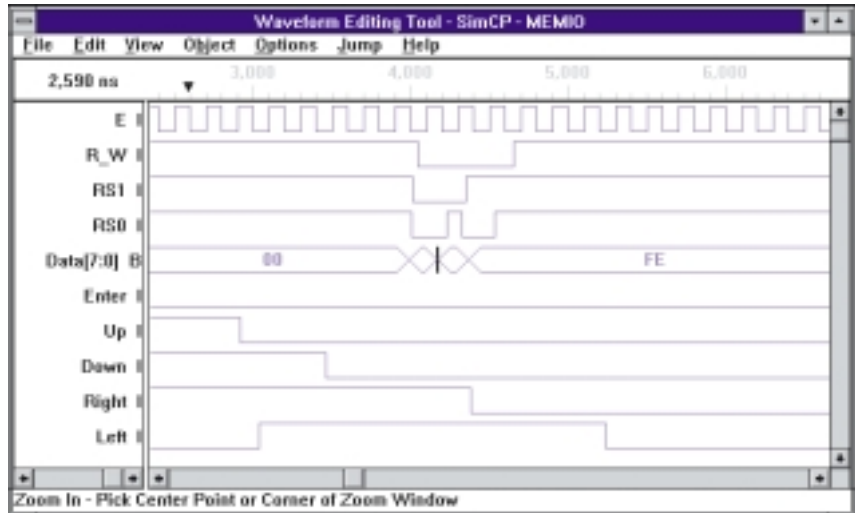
Waveform Editing Tool - SimCP - MEMIO

File Edit View Object Options Jump Help

2,590 ns

3,000 4,000 5,000 6,000

E I

R_W I

RS1 I

RS0 I

Data[7:0] B

00

FE

Enter I

Up I

Down I

Right I

Left I

Zoom In - Pick Center Point or Corner of Zoom Window